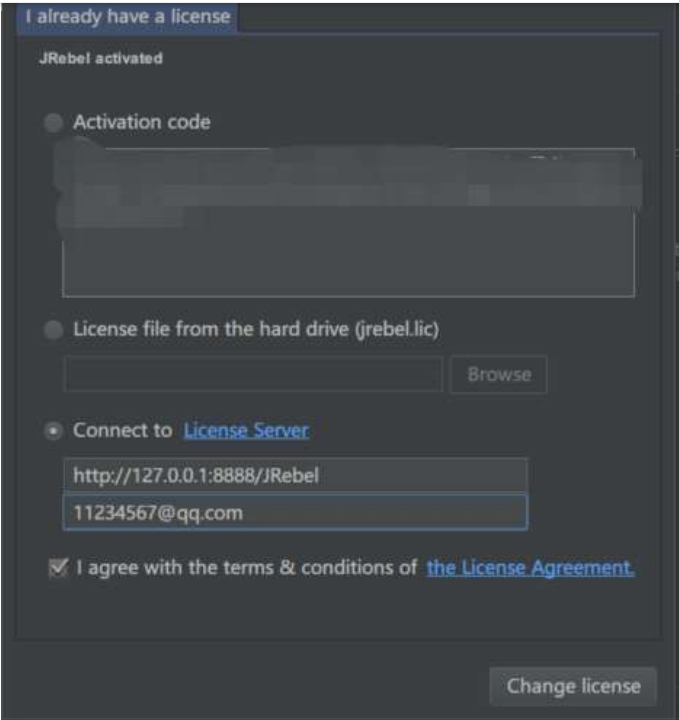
I already have a license

JRebel activated

Activation code

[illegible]

License file from the hard drive (jrebel.lic)

Browse

Connect to License Server

http://127.0.0.1:8888/JRebel

11234567@qq.com

I agree with the terms & conditions of the License Agreement.

Change license